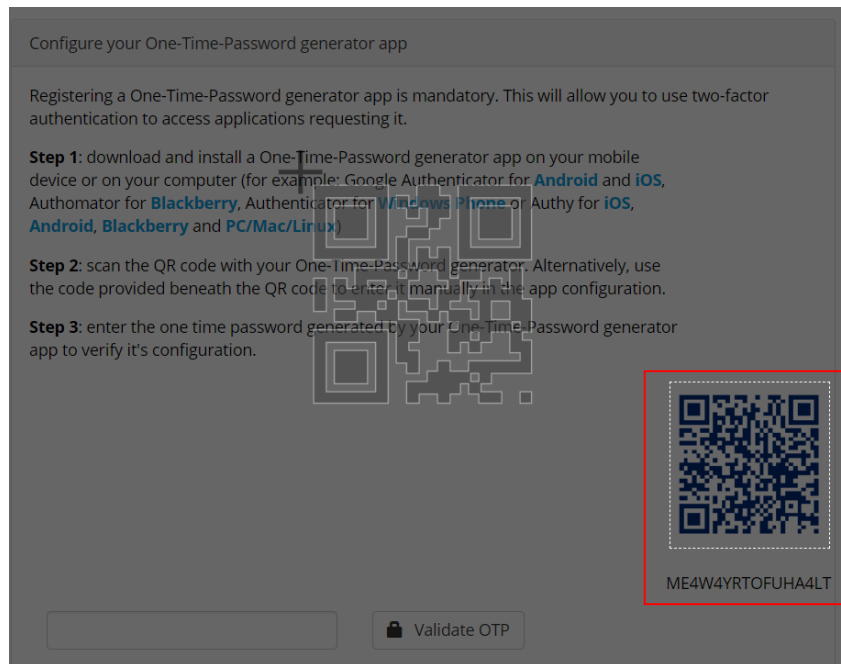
Configure your One-Time-Password generator app

Registering a One-Time-Password generator app is mandatory. This will allow you to use two-factor authentication to access applications requesting it.

**Step 1**: download and install a One-Time-Password generator app on your mobile device or on your computer (for example: Google Authenticator for **Android** and **iOS**, Authomator for **Blackberry**, Authenticator for **Windows Phone** or Authy for **iOS**, **Android**, **Blackberry** and **PC/Mac/Linux**)

**Step 2**: scan the QR code with your One-Time-Password generator. Alternatively, use the code provided beneath the QR code to enter it manually in the app configuration.

**Step 3**: enter the one time password generated by your One-Time-Password generator app to verify it's configuration.

ME4W4YRTOFUHA4LT

Validate OTP